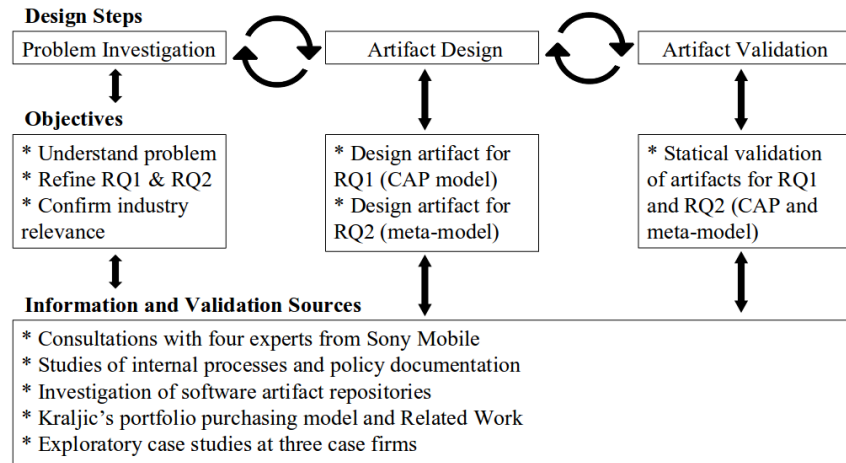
Design Steps

Problem Investigation

Artifact Design

Artifact Validation

Objectives

* Understand problem
* Refine RQ1 & RQ2
* Confirm industry relevance

* Design artifact for RQ1 (CAP model)
* Design artifact for RQ2 (meta-model)

* Statical validation of artifacts for RQ1 and RQ2 (CAP and meta-model)

Information and Validation Sources

* Consultations with four experts from Sony Mobile
* Studies of internal processes and policy documentation
* Investigation of software artifact repositories
* Kraljic's portfolio purchasing model and Related Work
* Exploratory case studies at three case firms